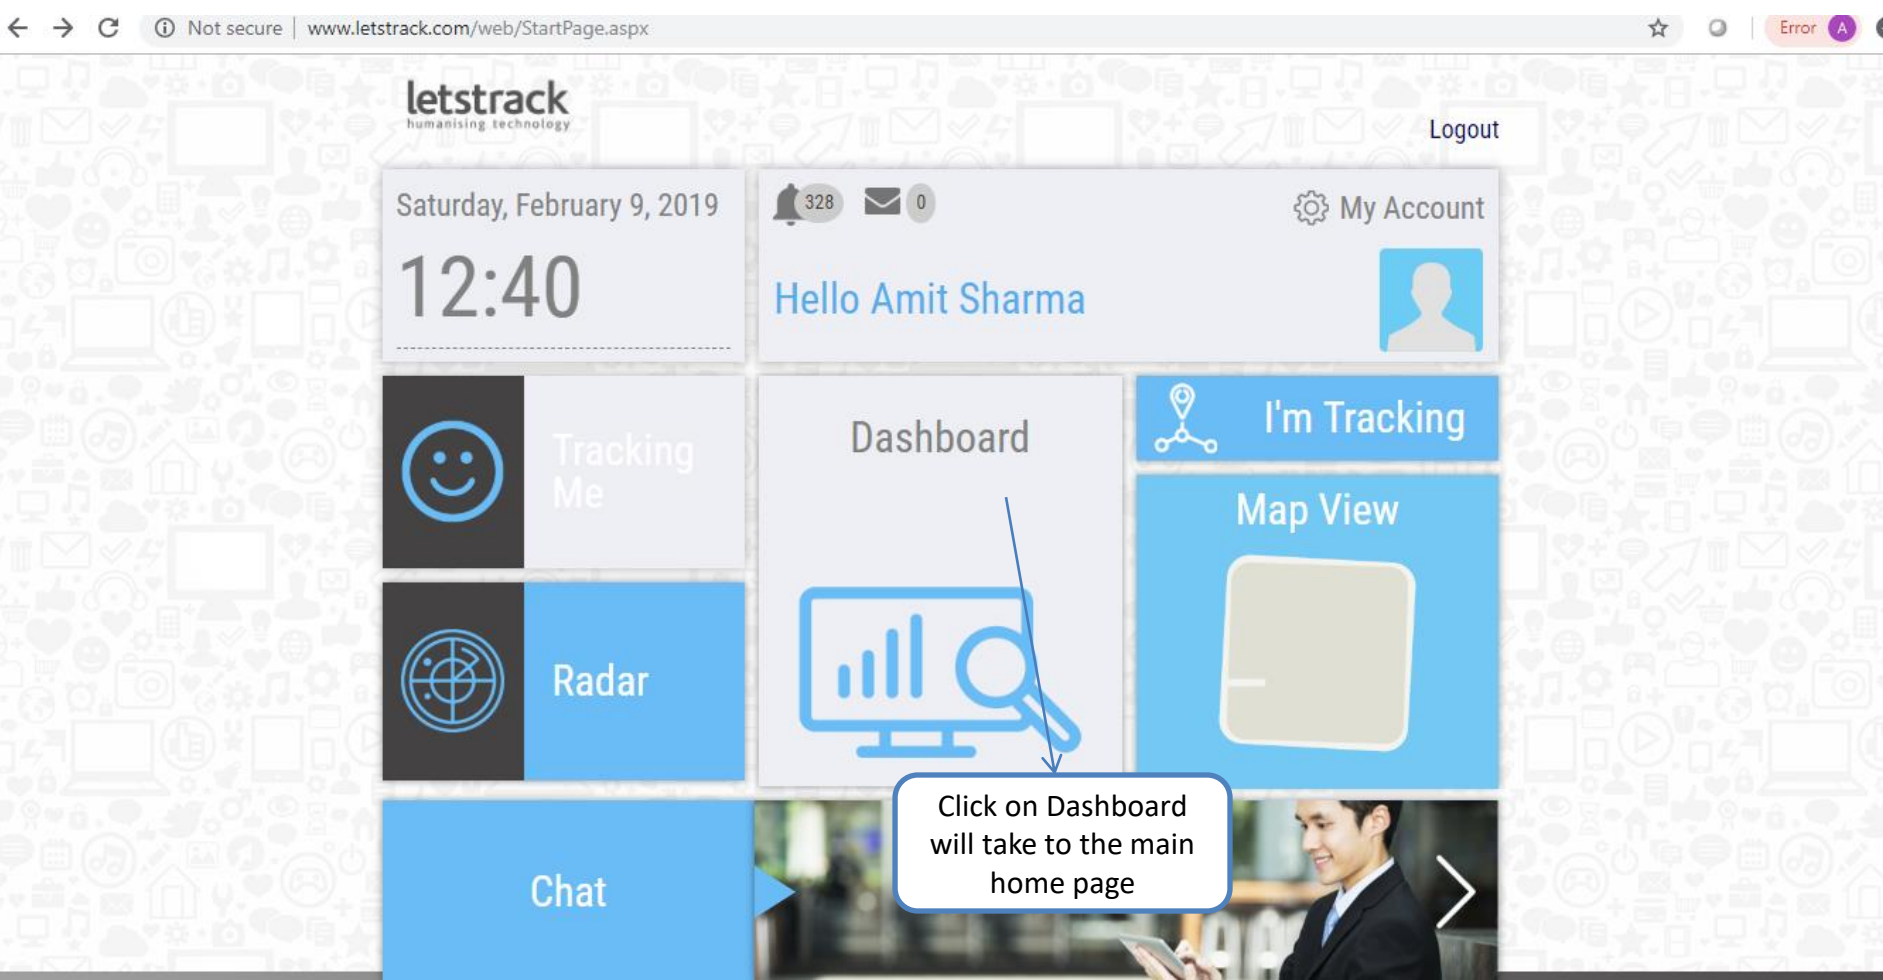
Not secure | www.letstrack.com/web/StartPage.aspx

Error A

letstrack
humanising technology

Logout

Saturday, February 9, 2019

12:40

328 0

My Account

Hello Amit Sharma

Tracking Me

Dashboard

I'm Tracking

Map View

Radar

Chat

Click on Dashboard will take to the main home page